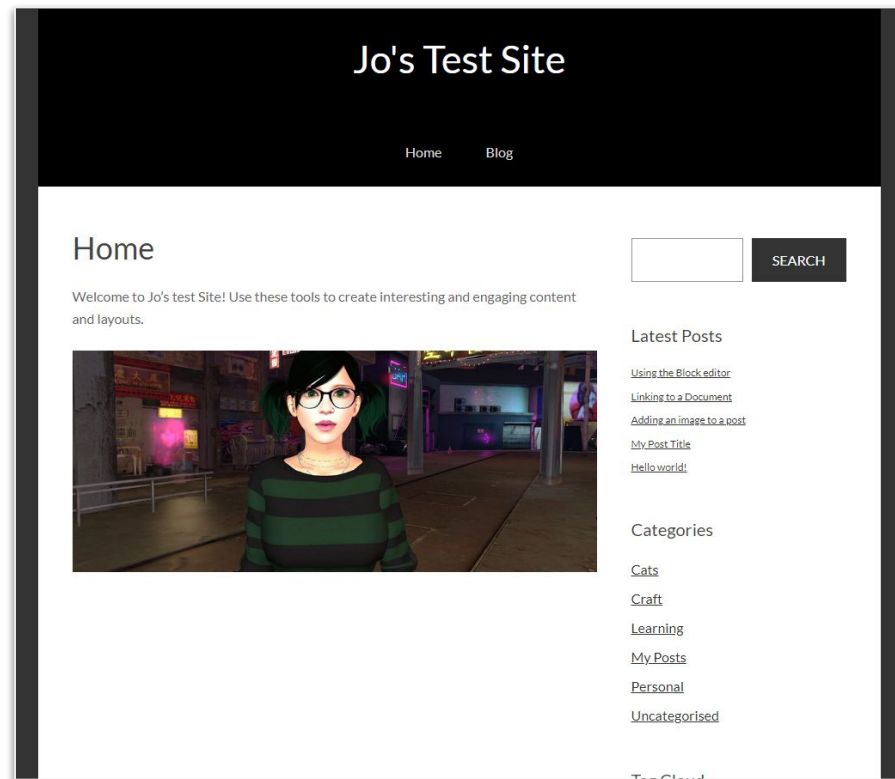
Jo's Test Site

Home Blog

Home

Welcome to Jo's test Site! Use these tools to create interesting and engaging content and layouts.

SEARCH

Latest Posts

Using the Block editor
Linking to a Document
Adding an image to a post
My Post Title
Hello world!

Categories

Cats
Craft
Learning
My Posts
Personal
Uncategorised

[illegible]